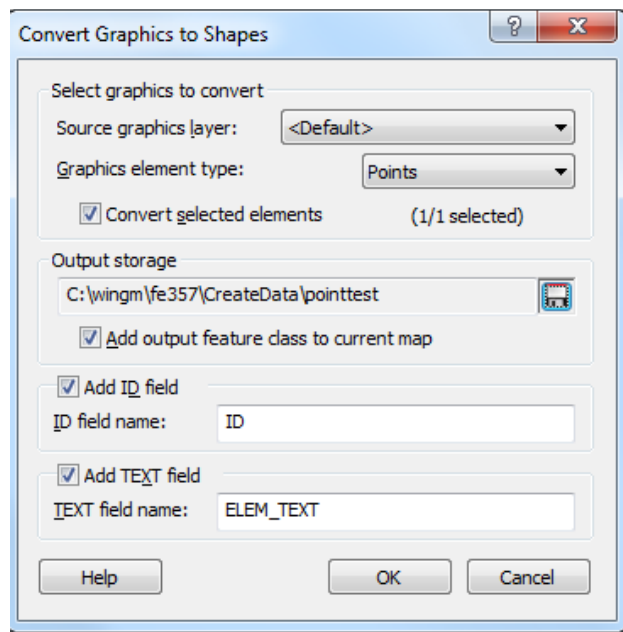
Convert Graphics to Shapes

?

X

Select graphics to convert

Source graphics layer: <Default>

Graphics element type: Points

Convert selected elements (1/1 selected)

Output storage

C:\wingm\fe357\CreateData\pointtest

Add output feature class to current map

Add ID field

ID field name: ID

Add TEXT field

TEXT field name: ELEM_TEXT

Help

OK

Cancel